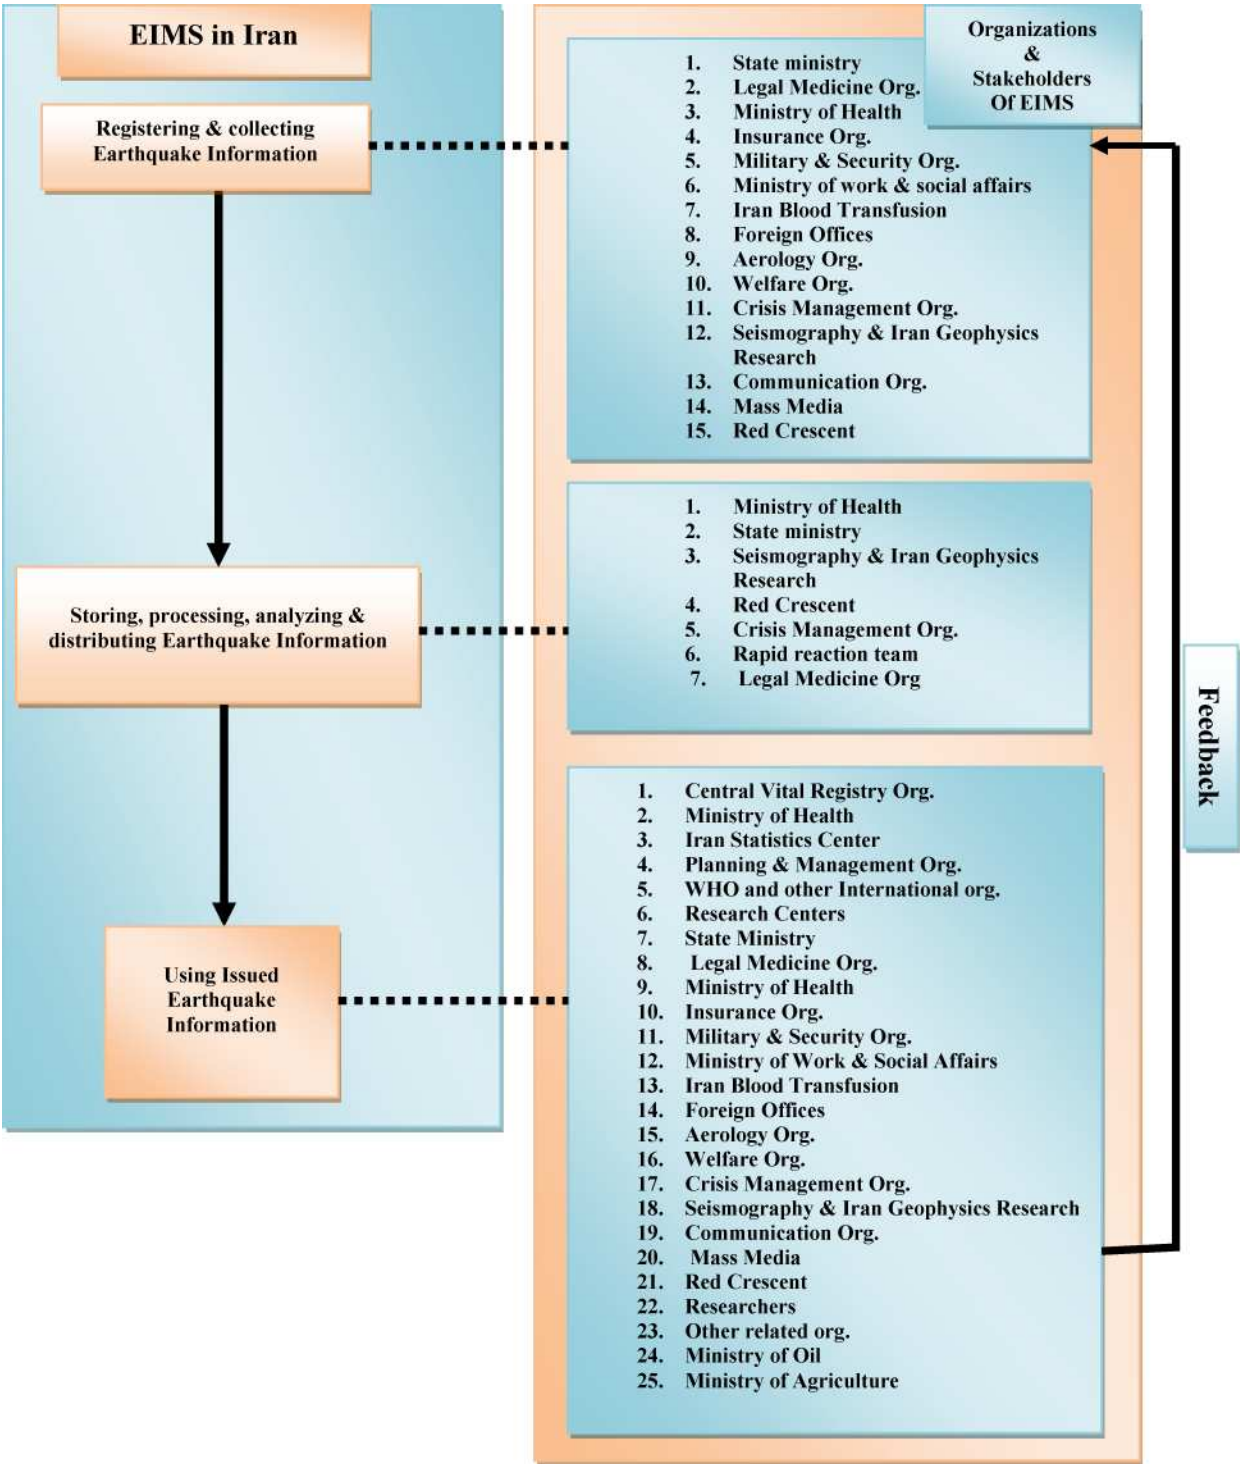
EIMS in Iran

Registering & collecting Earthquake Information

Storing, processing, analyzing & distributing Earthquake Information

Using Issued Earthquake Information

Organizations & Stakeholders Of EIMS

1. State ministry
2. Legal Medicine Org.
3. Ministry of Health
4. Insurance Org.
5. Military & Security Org.
6. Ministry of work & social affairs
7. Iran Blood Transfusion
8. Foreign Offices
9. Aerology Org.
10. Welfare Org.
11. Crisis Management Org.
12. Seismography & Iran Geophysics Research
13. Communication Org.
14. Mass Media
15. Red Crescent

1. Ministry of Health
2. State ministry
3. Seismography & Iran Geophysics Research
4. Red Crescent
5. Crisis Management Org.
6. Rapid reaction team
7. Legal Medicine Org

1. Central Vital Registry Org.
2. Ministry of Health
3. Iran Statistics Center
4. Planning & Management Org.
5. WHO and other International org.
6. Research Centers
7. State Ministry
8. Legal Medicine Org.
9. Ministry of Health
10. Insurance Org.
11. Military & Security Org.
12. Ministry of Work & Social Affairs
13. Iran Blood Transfusion
14. Foreign Offices
15. Aerology Org.
16. Welfare Org.
17. Crisis Management Org.
18. Seismography & Iran Geophysics Research
19. Communication Org.
20. Mass Media
21. Red Crescent
22. Researchers
23. Other related org.
24. Ministry of Oil
25. Ministry of Agriculture

Feedback